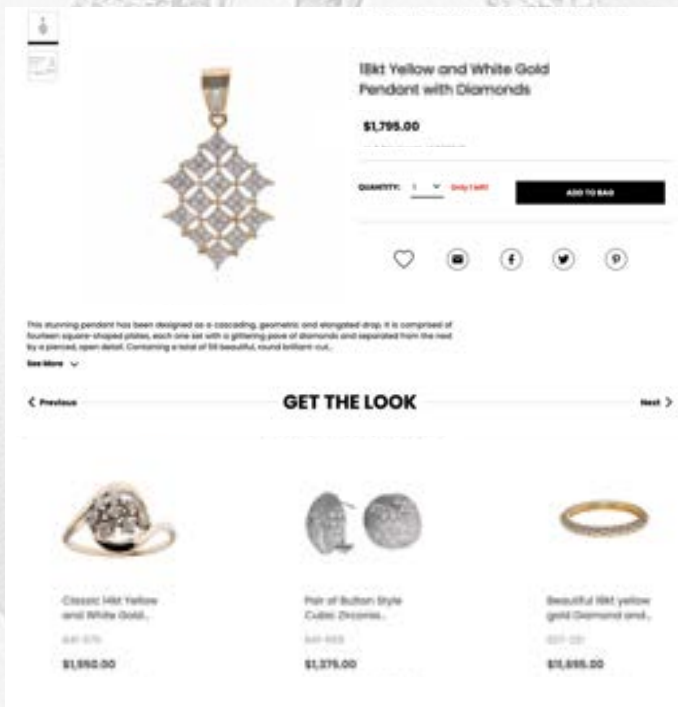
18kt Yellow and White Gold Pendant with Diamonds

$1,795.00

QUANTITY: 1 Only 1 left!

ADD TO BAG

This stunning pendant has been designed as a cascading, geometric and elongated drop. It is comprised of fourteen square-shaped plates, each one set with a glittering pavé of diamonds and separated from the next by a pierced, open detail. Containing a total of 59 beautiful, round brilliant cut...

See More

< Previous

GET THE LOOK

Next >

Classic 14kt Yellow and White Gold...

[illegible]

$1,950.00

Pair of Button Style Cubic Zirconia...

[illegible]

$1,275.00

Beautiful 18kt yellow gold Diamond and...

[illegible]

$15,895.00